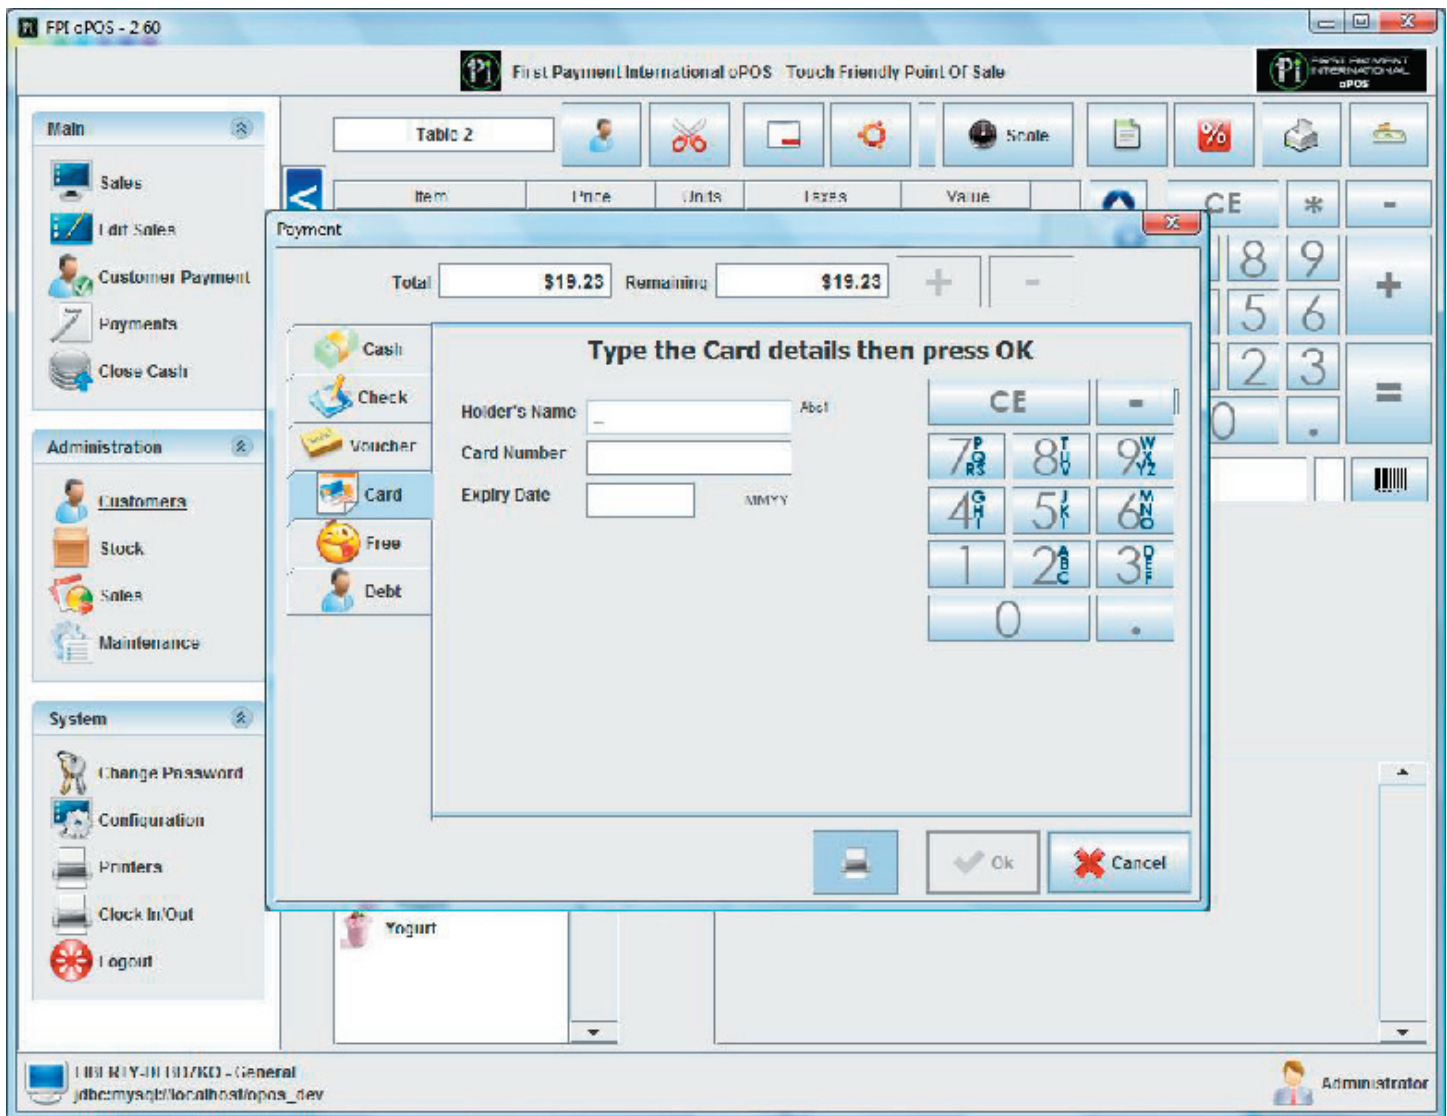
FPI oPOS - 2.60

First Payment International oPOS Touch Friendly Point Of Sale

Pi FIRST PAYMENT INTERNATIONAL oPOS

Main
Sales
Edit Sales
Customer Payment
Payments
Close Cash

Administration
Customers
Stock
Sales
Maintenance

System
Change Password
Configuration
Printers
Clock In/Out
Logout

Table 2
Scale

| Item | Price | Units | Taxes | Value |
|---|---|---|---|---|

CE * -
8 9 +
5 6
2 3 =
0 .

Payment
Total $19.23 Remaining $19.23 + -

Cash
Check
Voucher
Card
Free
Debt

Type the Card details then press OK
Holder's Name _ Abc!
Card Number
Expiry Date MMYY

CE -
7PQRS 8TUV 9WXYZ
4GHI 5JKL 6MNO
1 2ABC 3DEF
0 .

Ok Cancel

Yogurt

LIBERTY-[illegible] - General
jdbc:mysql://localhost/opos_dev

Administrator